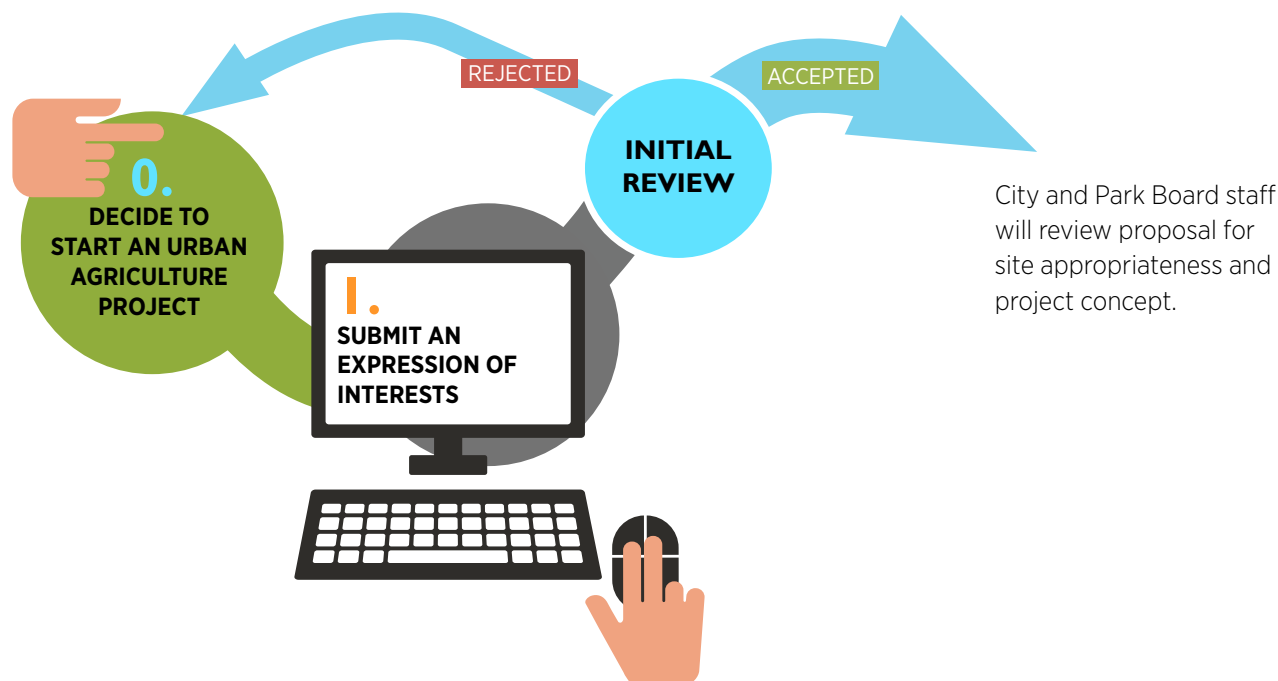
REJECTED

ACCEPTED

0.
DECIDE TO START AN URBAN AGRICULTURE PROJECT

INITIAL REVIEW

City and Park Board staff will review proposal for site appropriateness and project concept.

1.
SUBMIT AN EXPRESSION OF INTERESTS